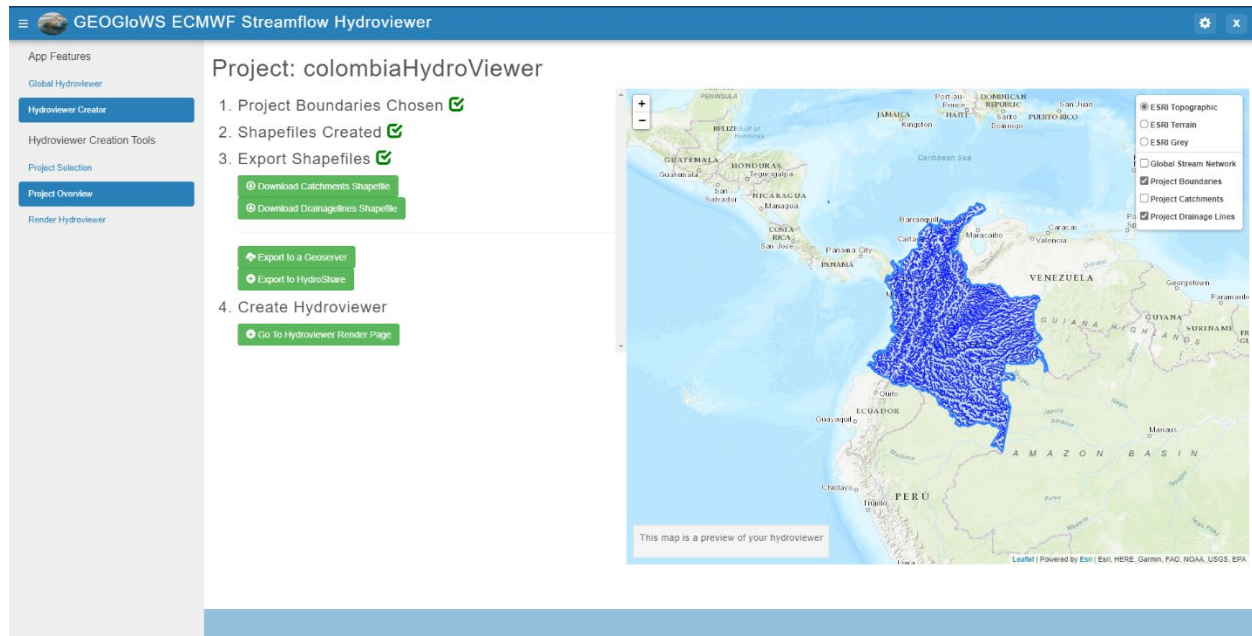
GEOGloWS ECMWF Streamflow Hydroviewer

X

App Features

Global Hydroviewer

Hydroviewer Creator

Hydroviewer Creation Tools

Project Selection

Project Overview

Render Hydroviewer

Project: colombiaHydroViewer

1. Project Boundaries Chosen

2. Shapefiles Created

3. Export Shapefiles

Download Catchments Shapefile

Download Drainagelines Shapefile

Export to a Geoserver

Export to HydroShare

4. Create Hydroviewer

Go To Hydroviewer Render Page

+

-

ESRI Topographic

ESRI Terrain

ESRI Grey

Global Stream Network

Project Boundaries

Project Catchments

Project Drainage Lines

PENINSULA

DOMINICAN REPUBLIC

JAMAICA

Kingston

HAITI

Santo Domingo

San Juan

PUERTO RICO

BELIZE

Gulf of Honduras

GUATEMALA

Guatemala

HONDURAS

Tegucigalpa

San Salvador

NICARAGUA

Managua

Caribbean Sea

COSTA RICA

San José

Panama City

PANAMA

Barranquilla

Cartagena

Maracaibo

Caracas

Valencia

VENEZUELA

Georgetown

Paramaribo

GUYANA

SURINAME

GUIANA HIGHLANDS

Quito

ECUADOR

Guayaquil

Manaus

AMAZON BASIN

Chiclayo

Trujillo

PERÚ

This map is a preview of your hydroviewer

Leaflet | Powered by Esri | Esri, HERE, Garmin, FAO, NOAA, USGS, EPA